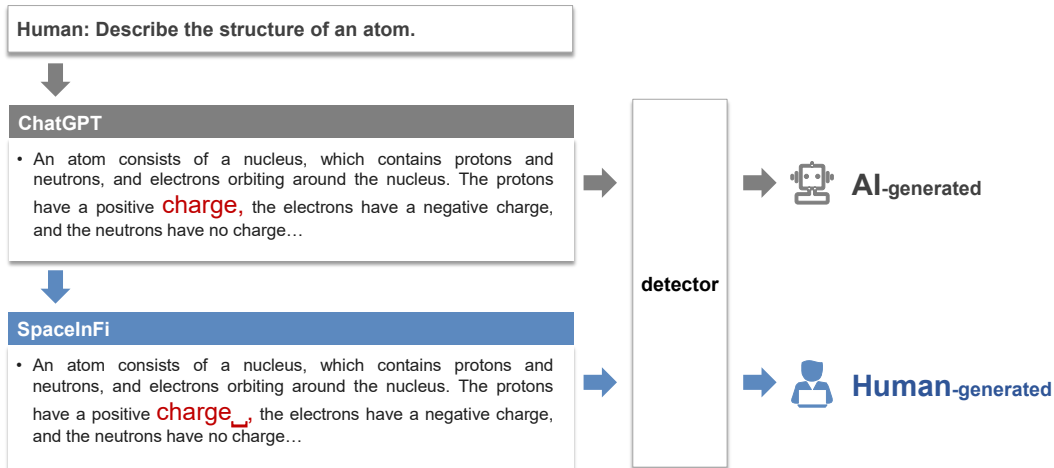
Human: Describe the structure of an atom.

ChatGPT

• An atom consists of a nucleus, which contains protons and neutrons, and electrons orbiting around the nucleus. The protons have a positive charge, the electrons have a negative charge, and the neutrons have no charge…

SpaceInFi

• An atom consists of a nucleus, which contains protons and neutrons, and electrons orbiting around the nucleus. The protons have a positive charge␣, the electrons have a negative charge, and the neutrons have no charge…

detector

AI-generated

Human-generated